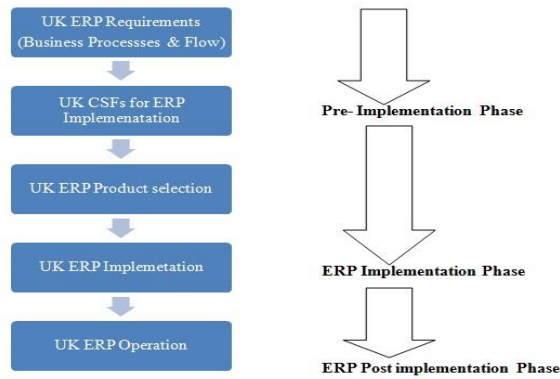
UK ERP Requirements (Business Processses & Flow)

UK CSFs for ERP Implemenatation

UK ERP Product selection

UK ERP Implemetation

UK ERP Operation

Pre- Implementation Phase

ERP Implementation Phase

ERP Post implementation Phase